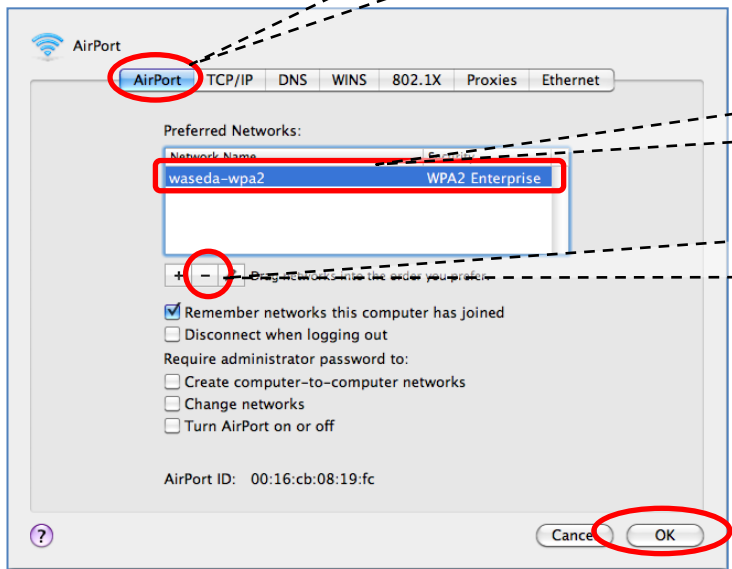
AirPort

AirPort TCP/IP DNS WINS 802.1X Proxies Ethernet

Preferred Networks:

Network Name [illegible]

waseda-wpa2 WPA2 Enterprise

+ − Drag networks into the order you prefer.

Remember networks this computer has joined

Disconnect when logging out

Require administrator password to:

Create computer-to-computer networks

Change networks

Turn AirPort on or off

AirPort ID: 00:16:cb:08:19:fc

?

Cance

OK